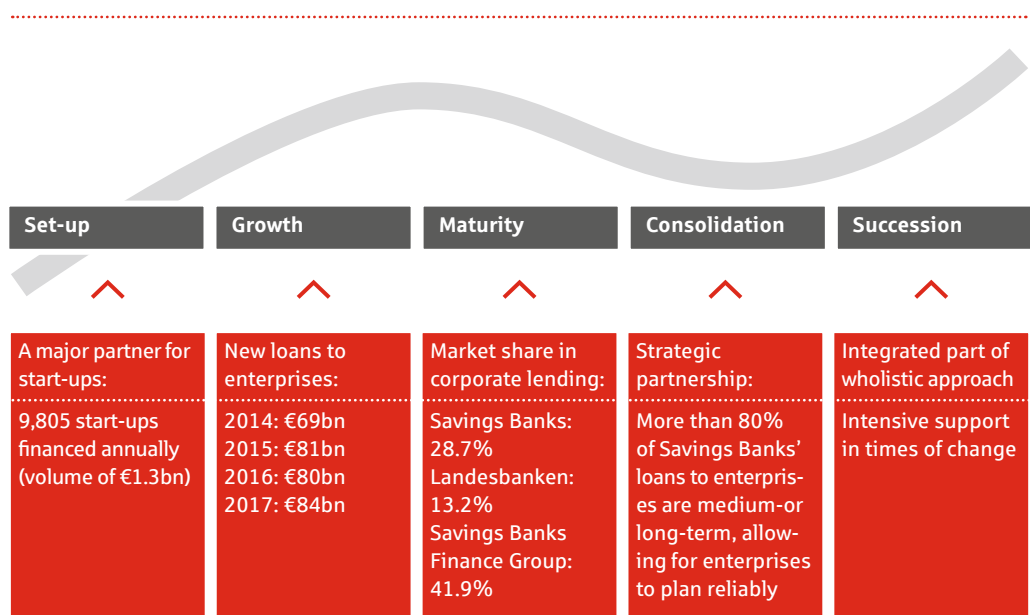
Set-up

Growth

Maturity

Consolidation

Succession

A major partner for start-ups:

9,805 start-ups financed annually (volume of €1.3bn)

New loans to enterprises:

2014: €69bn
2015: €81bn
2016: €80bn
2017: €84bn

Market share in corporate lending:

Savings Banks: 28.7%
Landesbanken: 13.2%
Savings Banks Finance Group: 41.9%

Strategic partnership:

More than 80% of Savings Banks' loans to enterprises are medium-or long-term, allowing for enterprises to plan reliably

Integrated part of wholistic approach

Intensive support in times of change